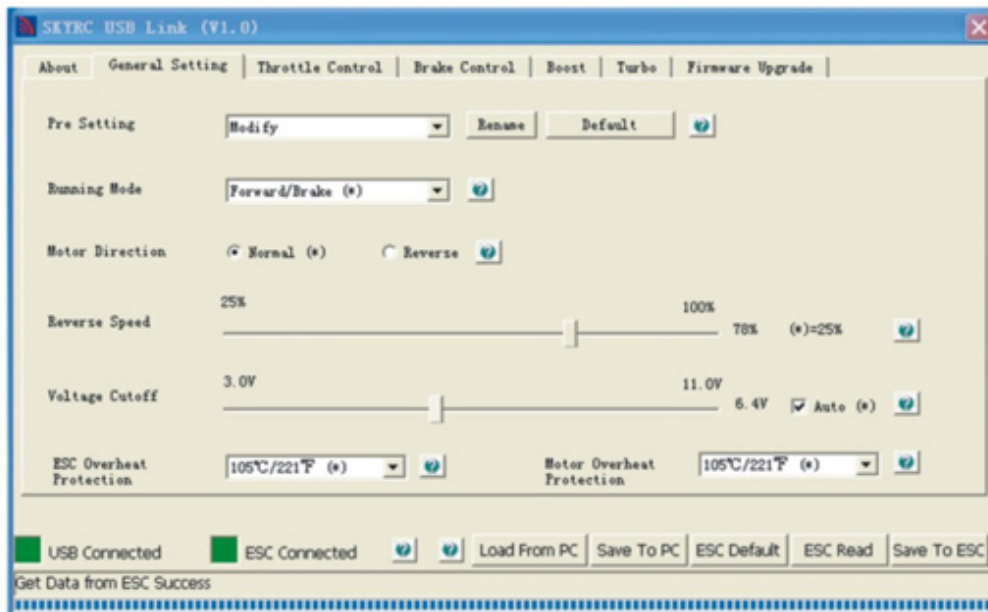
SKYRC USB Link (V1.0)

About | General Setting | Throttle Control | Brake Control | Boost | Turbo | Firmware Upgrade

Pre Setting Modify Rename Default ?

Running Mode Forward/Brake (*) ?

Motor Direction Normal (*) Reverse ?

Reverse Speed 25% 100% 78% (*)=25% ?

Voltage Cutoff 3.0V 11.0V 6.4V Auto (*) ?

ESC Overheat Protection 105℃/221℉ (*) ? Motor Overheat Protection 105℃/221℉ (*) ?

USB Connected ESC Connected ? ? Load From PC Save To PC ESC Default ESC Read Save To ESC

Get Data from ESC Success